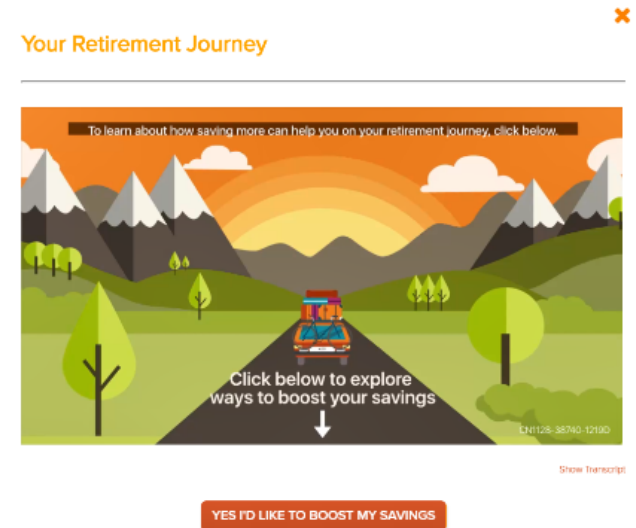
Your Retirement Journey

To learn about how saving more can help you on your retirement journey, click below.

Click below to explore ways to boost your savings

CN1128-38740-1219D

Show Transcript

YES I'D LIKE TO BOOST MY SAVINGS